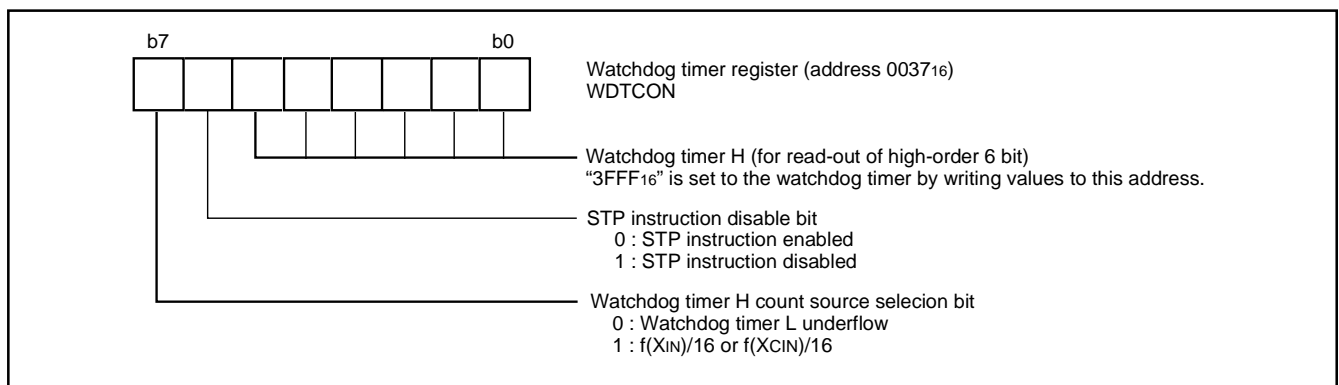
b7 b0

Watchdog timer register (address $0037_{16}$)
WDTCON

Watchdog timer H (for read-out of high-order 6 bit)
“$3FFF_{16}$” is set to the watchdog timer by writing values to this address.

STP instruction disable bit
0 : STP instruction enabled
1 : STP instruction disabled

Watchdog timer H count source selecion bit
0 : Watchdog timer L underflow
1 : $f(X_{IN})/16$ or $f(X_{CIN})/16$